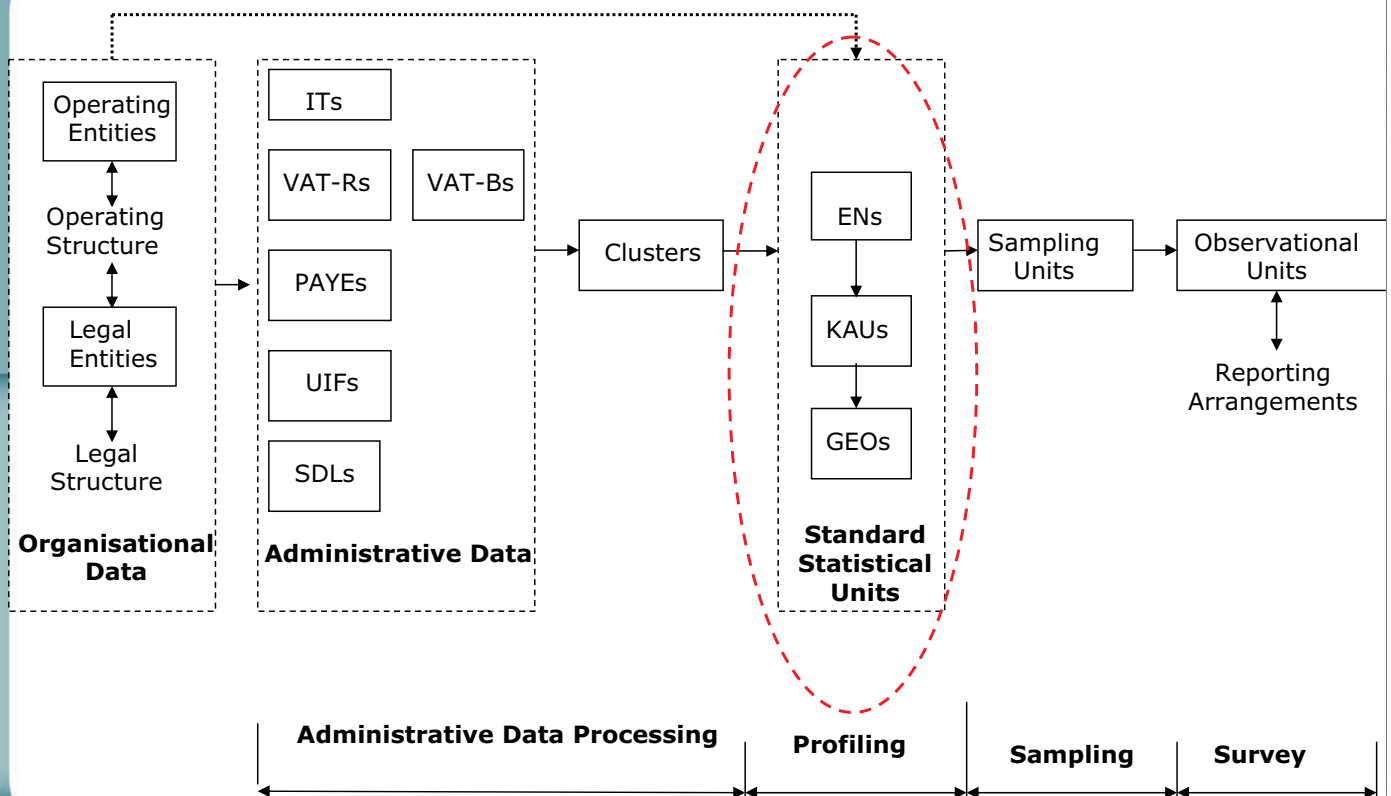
Operating Entities

Operating Structure

Legal Entities

Legal Structure

Organisational Data

ITs

VAT-Rs

VAT-Bs

PAYEs

UIFs

SDLs

Administrative Data

Clusters

ENs

KAUs

GEOs

Standard Statistical Units

Sampling Units

Observational Units

Reporting Arrangements

Administrative Data Processing

Profiling

Sampling

Survey